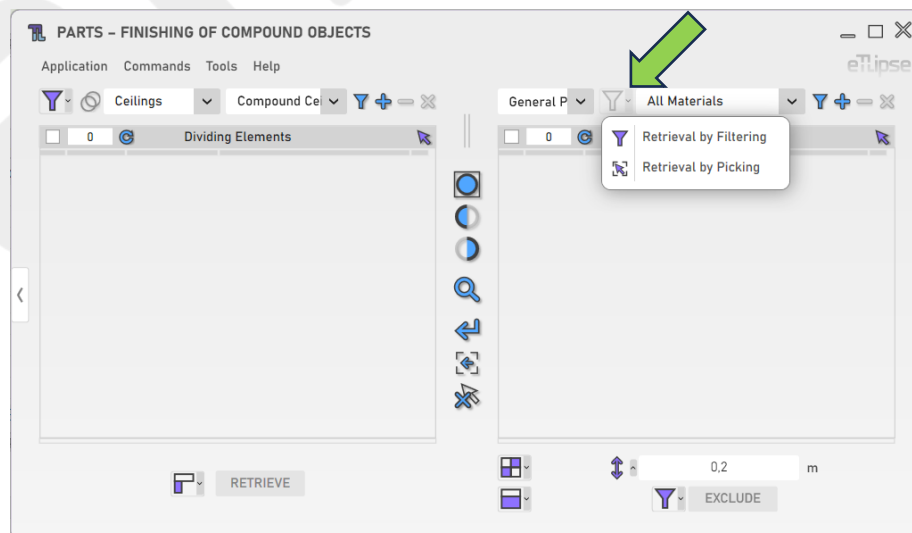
PARTS – FINISHING OF COMPOUND OBJECTS

Application Commands Tools Help

eTlipse

Ceilings

Compound Ce

0

Dividing Elements

General P

All Materials

0

Retrieval by Filtering

Retrieval by Picking

RETRIEVE

0,2

m

EXCLUDE